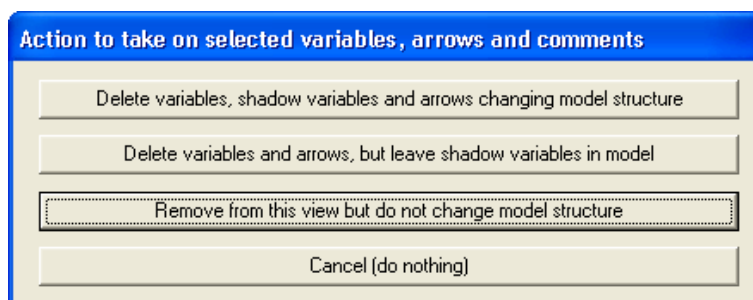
Action to take on selected variables, arrows and comments

Delete variables, shadow variables and arrows changing model structure

Delete variables and arrows, but leave shadow variables in model

Remove from this view but do not change model structure

Cancel (do nothing)